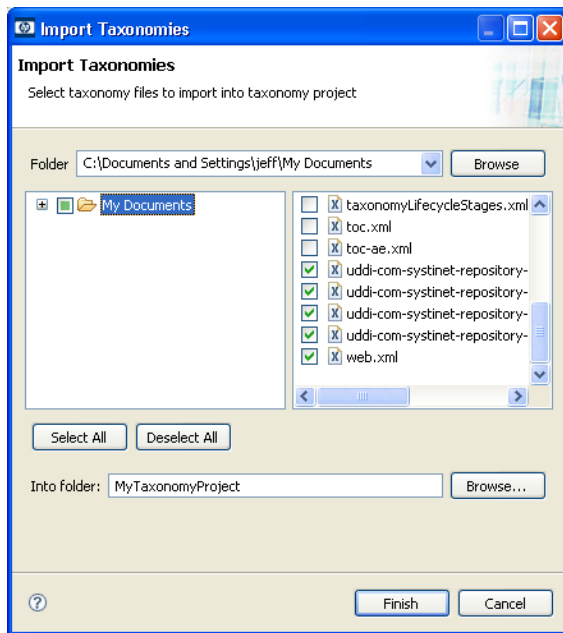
Import Taxonomies

Import Taxonomies

Select taxonomy files to import into taxonomy project

Folder C:\Documents and Settings\jeff\My Documents Browse

My Documents

taxonomyLifecycleStages.xml
toc.xml
toc-ae.xml
uddi-com-systinet-repository-
uddi-com-systinet-repository-
uddi-com-systinet-repository-
uddi-com-systinet-repository-
web.xml

Select All Deselect All

Into folder: MyTaxonomyProject Browse...

Finish Cancel